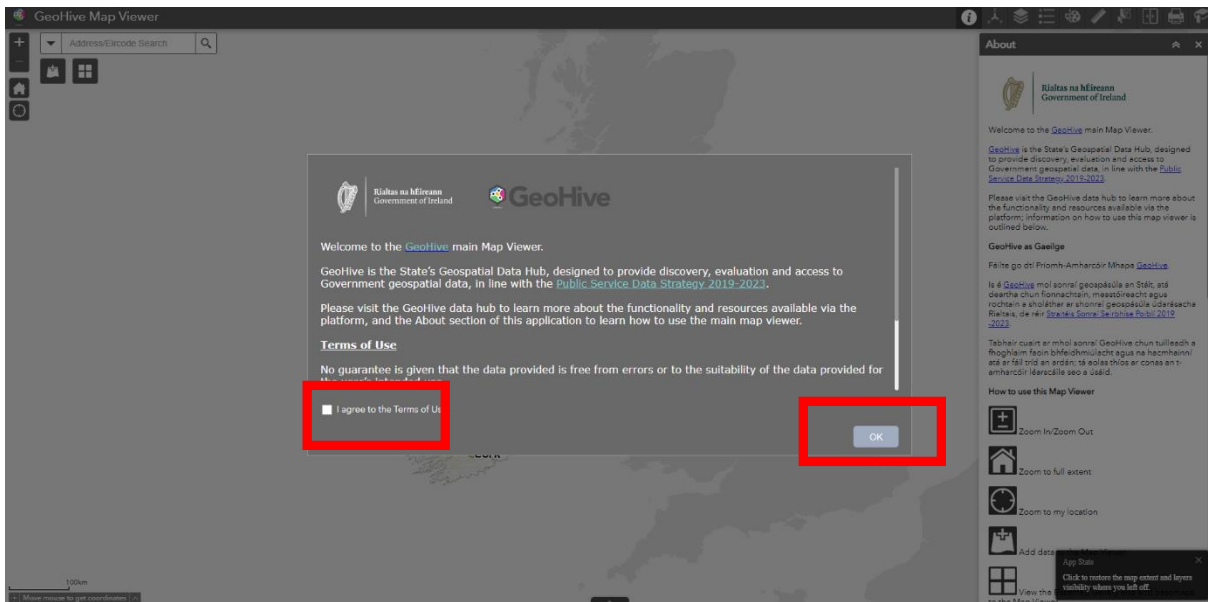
GeoHive Map Viewer

Address/Eircode Search

Rialtas na hÉireann
Government of Ireland

GeoHive

Welcome to the GeoHive main Map Viewer.

GeoHive is the State's Geospatial Data Hub, designed to provide discovery, evaluation and access to Government geospatial data, in line with the Public Service Data Strategy 2019-2023.

Please visit the GeoHive data hub to learn more about the functionality and resources available via the platform, and the About section of this application to learn how to use the main map viewer.

Terms of Use

No guarantee is given that the data provided is free from errors or to the suitability of the data provided for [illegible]

I agree to the Terms of U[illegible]

OK

About

Rialtas na hÉireann
Government of Ireland

Welcome to the GeoHive main Map Viewer.

GeoHive is the State's Geospatial Data Hub, designed to provide discovery, evaluation and access to Government geospatial data, in line with the Public Service Data Strategy 2019-2023.

Please visit the GeoHive data hub to learn more about the functionality and resources available via the platform; information on how to use this map viewer is outlined below.

GeoHive as Gaeilge

Fáilte go dtí Príomh-Amharcóir Mhapa GeoHive.

Is é GeoHive mol sonraí geospásúla an Stáit, atá deartha chun fionnachtain, meastóireacht agus rochtain a sholáthar ar shonraí geospásúla údarásacha Rialtais, de réir Straitéis Sonraí Seirbhíse Poiblí 2019-2023.

Tabhair cuairt ar mhol sonraí GeoHive chun tuilleadh a fhoghlaim faoin bhfeidhmiúlacht agus na hacmhainní atá ar fáil tríd an ardán; tá eolas thíos ar conas an t-amharcóir léarscáile seo a úsáid.

How to use this Map Viewer

Zoom In/Zoom Out

Zoom to full extent

Zoom to my location

Add data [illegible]

View the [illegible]

App State

Click to restore the map extent and layers visibility where you left off.

Cork

100km

Move mouse to get coordinates